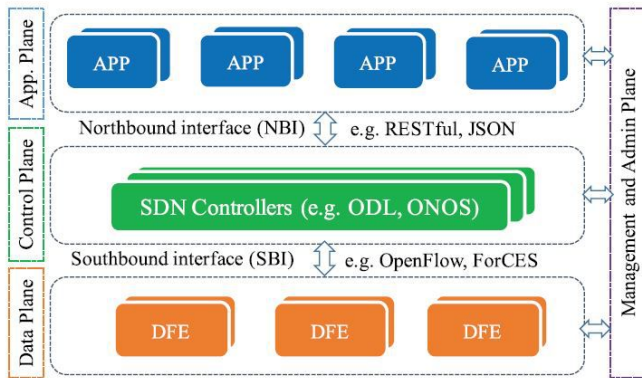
App. Plane

APP

APP

APP

APP

Northbound interface (NBI)

e.g. RESTful, JSON

Control Plane

SDN Controllers (e.g. ODL, ONOS)

Southbound interface (SBI)

e.g. OpenFlow, ForCES

Data Plane

DFE

DFE

DFE

Management and Admin Plane